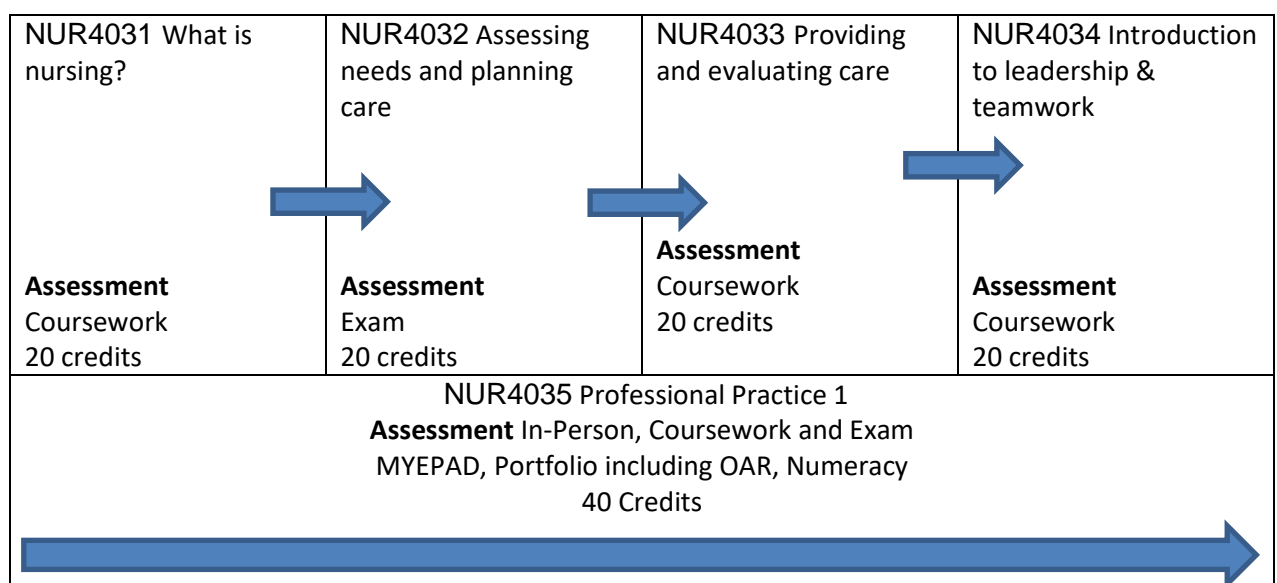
| NUR4031 What is nursing? Assessment Coursework 20 credits | NUR4032 Assessing needs and planning care Assessment Exam 20 credits | NUR4033 Providing and evaluating care Assessment Coursework 20 credits | NUR4034 Introduction to leadership & teamwork Assessment Coursework 20 credits |
|---|---|---|---|

NUR4035 Professional Practice 1
**Assessment** In-Person, Coursework and Exam
MYEPAD, Portfolio including OAR, Numeracy
40 Credits